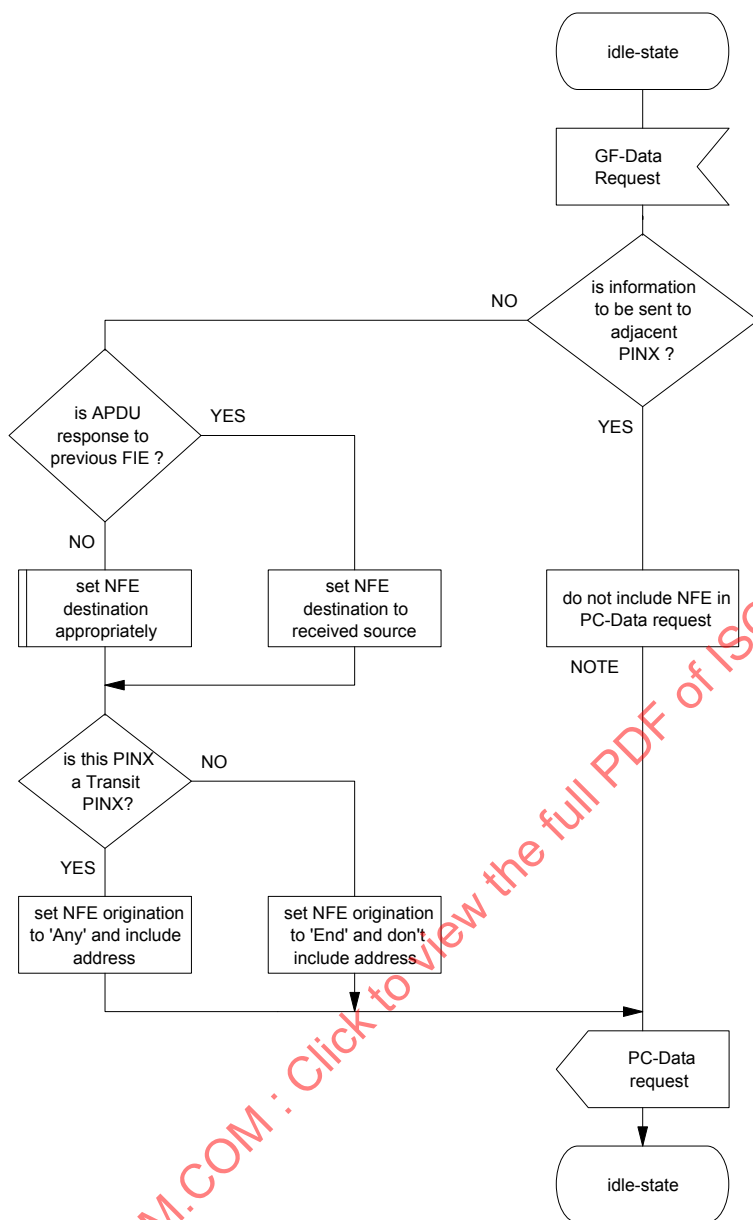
idle-state

GF-Data Request

is information to be sent to adjacent PINX ?

NO

YES

is APDU response to previous FIE ?

YES

NO

set NFE destination appropriately

set NFE destination to received source

do not include NFE in PC-Data request

NOTE

is this PINX a Transit PINX?

NO

YES

set NFE origination to 'Any' and include address

set NFE origination to 'End' and don't include address

PC-Data request

idle-state

M.COM : Click to view the full PDF of ISO